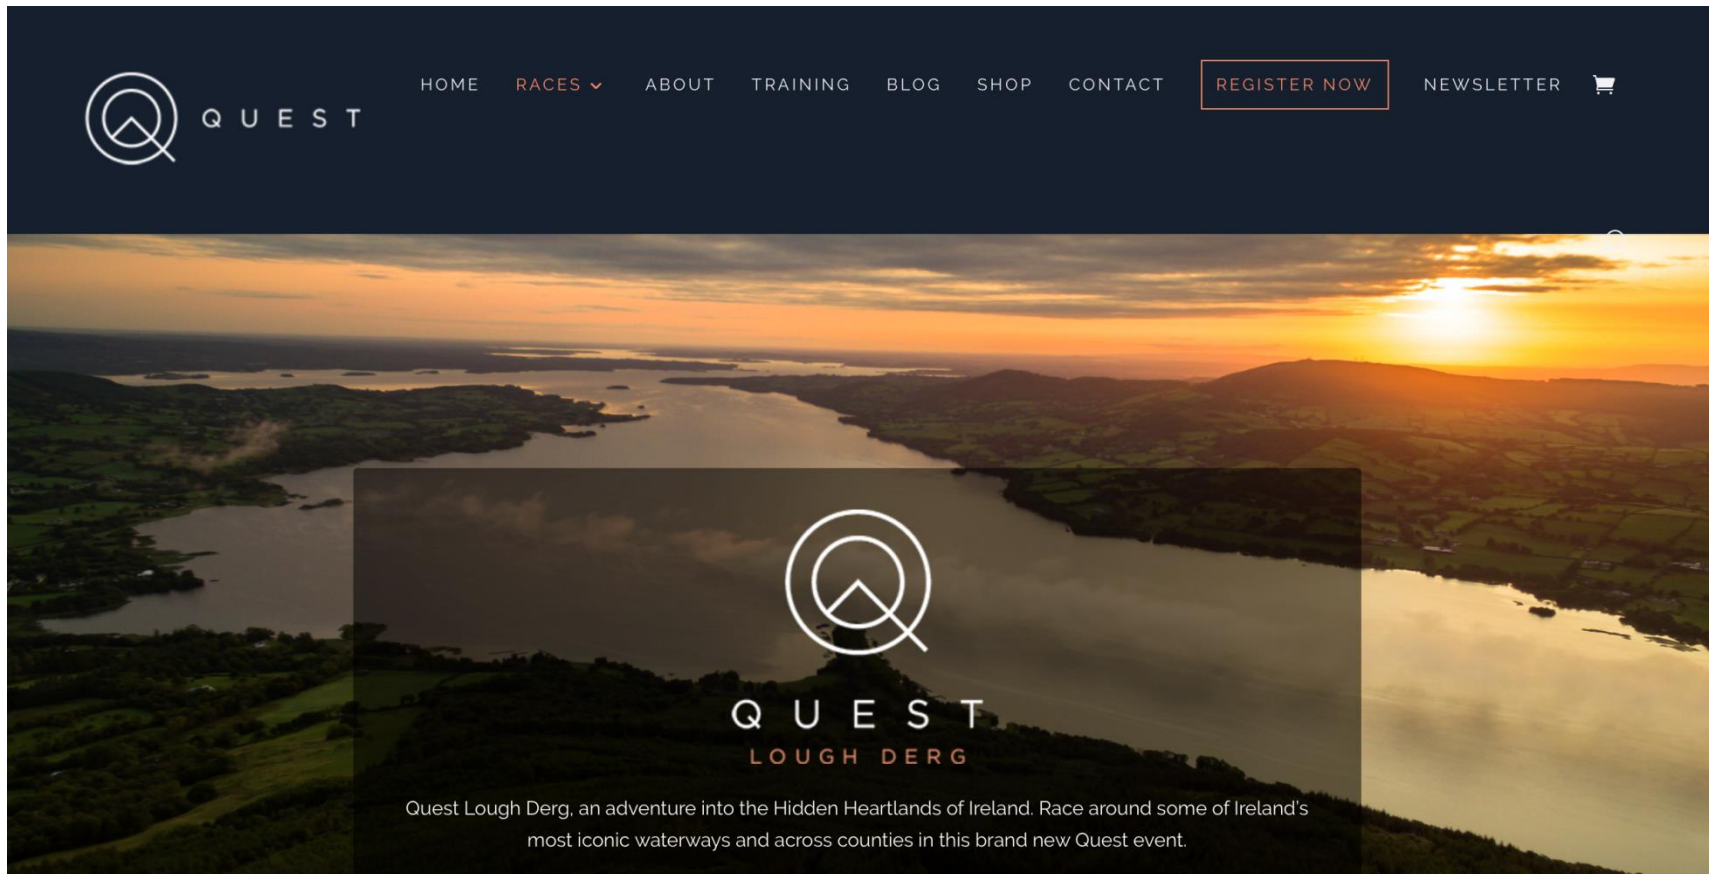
QUEST

HOME RACES ABOUT TRAINING BLOG SHOP CONTACT REGISTER NOW NEWSLETTER

QUEST
LOUGH DERG

Quest Lough Derg, an adventure into the Hidden Heartlands of Ireland. Race around some of Ireland's most iconic waterways and across counties in this brand new Quest event.